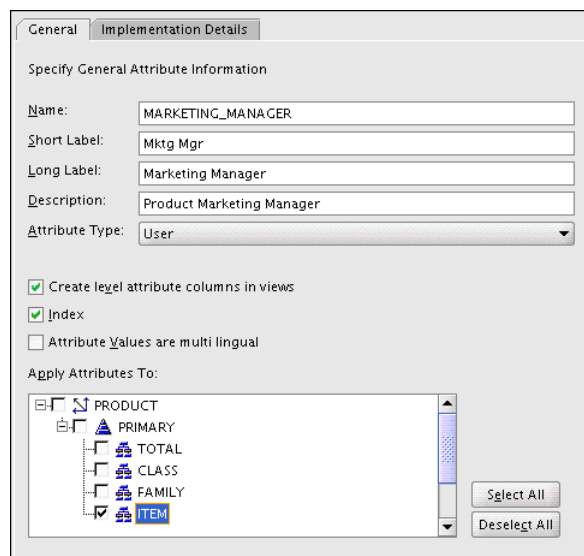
General | Implementation Details

Specify General Attribute Information

Name: MARKETING_MANAGER

Short Label: Mktg Mgr

Long Label: Marketing Manager

Description: Product Marketing Manager

Attribute Type: User

Create level attribute columns in views

Index

Attribute Values are multi lingual

Apply Attributes To:

PRODUCT
PRIMARY
TOTAL
CLASS
FAMILY
ITEM

Select All

Deselect All